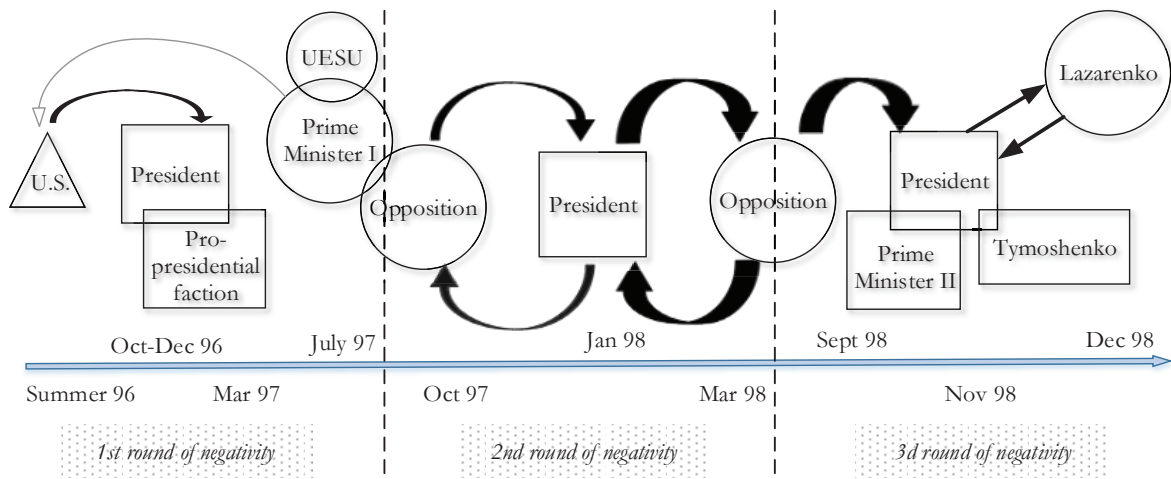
UESU

Lazarenko

U.S.

President

Pro-presidential faction

Prime Minister I

Opposition

President

Opposition

President

Prime Minister II

Tymoshenko

Oct-Dec 96

July 97

Jan 98

Sept 98

Dec 98

Summer 96

Mar 97

Oct 97

Mar 98

Nov 98

1st round of negativity

2nd round of negativity

3d round of negativity